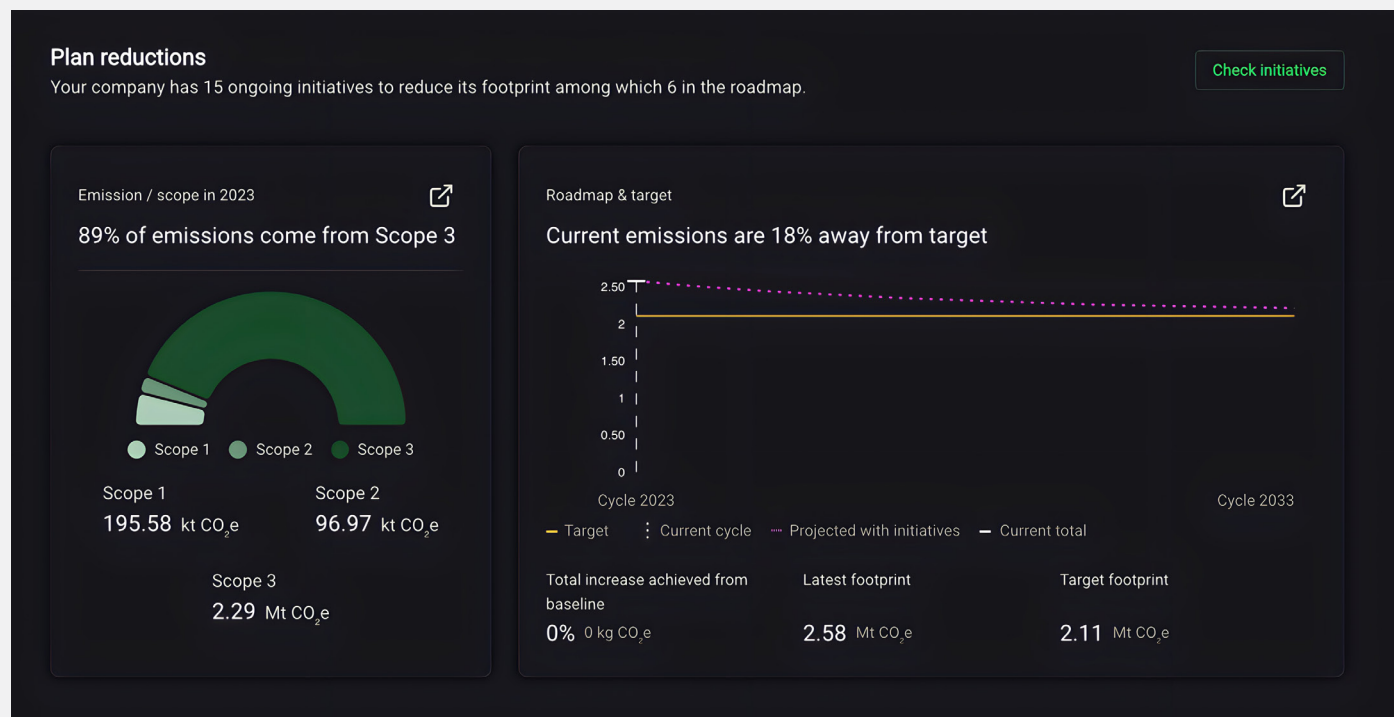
Plan reductions

Your company has 15 ongoing initiatives to reduce its footprint among which 6 in the roadmap.

Check initiatives

Emission / scope in 2023

89% of emissions come from Scope 3

Scope 1 Scope 2 Scope 3

Scope 1
195.58 kt $CO_2e$

Scope 2
96.97 kt $CO_2e$

Scope 3
2.29 Mt $CO_2e$

Roadmap & target

Current emissions are 18% away from target

2.50
2
1.50
1
0.50
0

Cycle 2023
Cycle 2033

Target Current cycle Projected with initiatives Current total

Total increase achieved from baseline
0% 0 kg $CO_2e$

Latest footprint
2.58 Mt $CO_2e$

Target footprint
2.11 Mt $CO_2e$